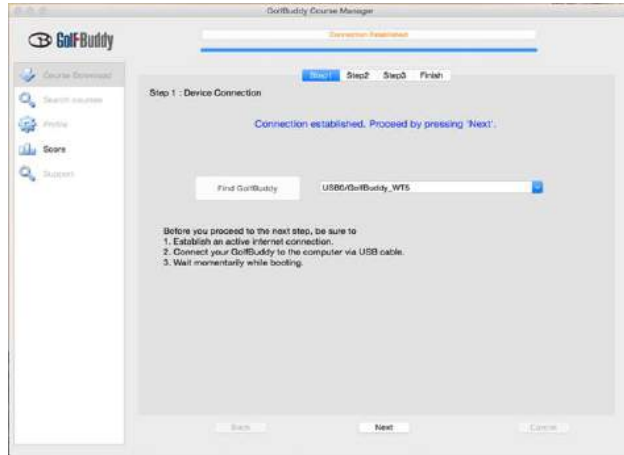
GolfBuddy Course Manager

GolfBuddy

Connection Established

Course Download
Search courses
Profile
Score
Support

Step1 Step2 Step3 Finish

Step 1 : Device Connection

Connection established. Proceed by pressing 'Next'.

Find GolfBuddy

USB6/GolfBuddy_WT5

Before you proceed to the next step, be sure to
1. Establish an active internet connection.
2. Connect your GolfBuddy to the computer via USB cable.
3. Wait momentarily while booting.

Back
Next
Cancel